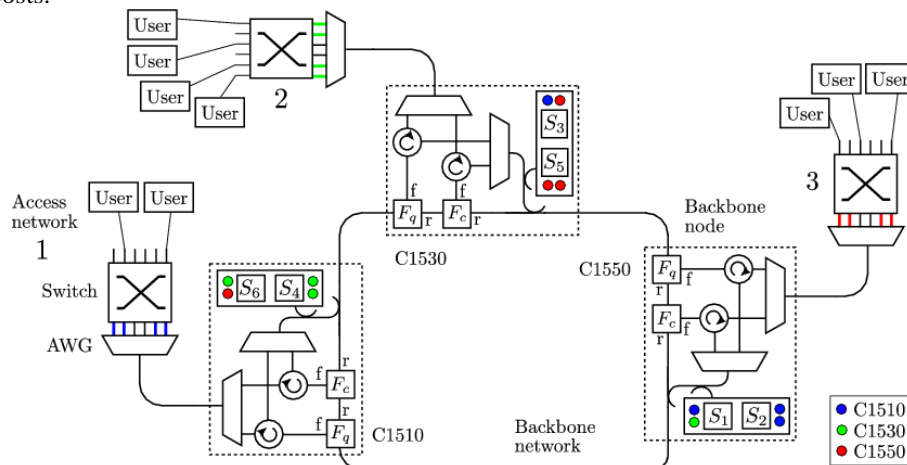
hosts.

User
User
User
User
2

User
User
User
3

Access network
1
User
User
Switch
AWG

$S_3$
$S_5$
f
f
$F_q$
r
$F_c$
r
C1530

Backbone node
C1550
$F_q$
f
r
$F_c$
f
r
$S_1$
$S_2$

$S_6$
$S_4$
r
f
$F_c$
r
f
$F_q$
C1510

Backbone network

C1510
C1530
C1550